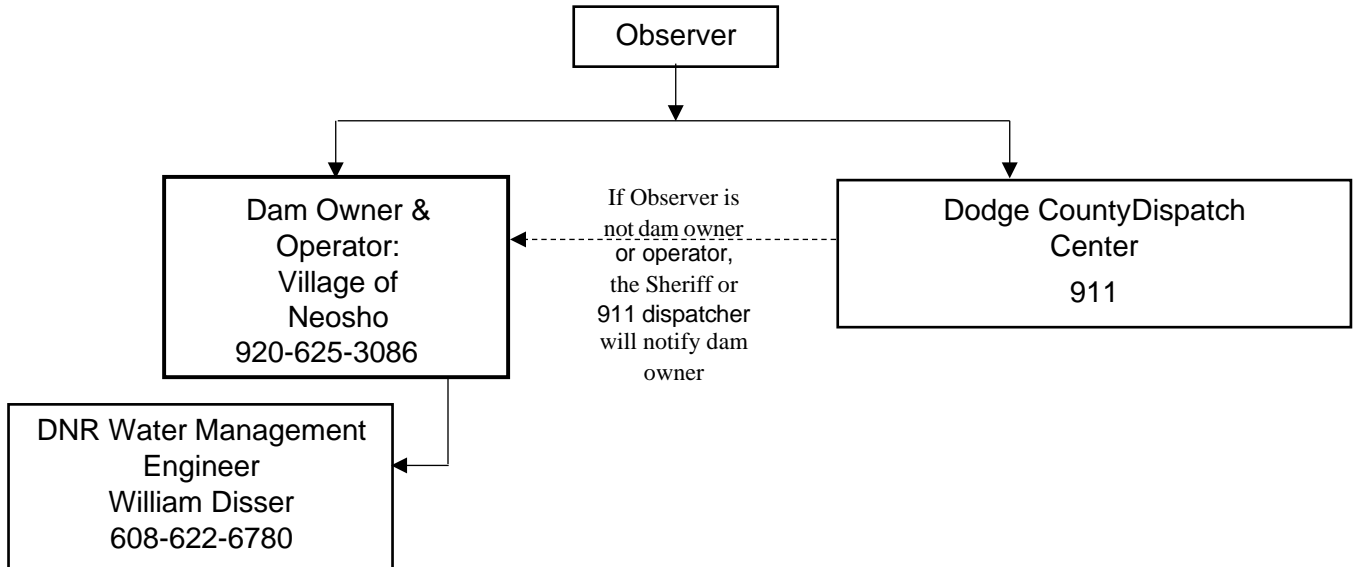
Observer

Dam Owner & Operator: Village of Neosho 920-625-3086

If Observer is not dam owner or operator, the Sheriff or 911 dispatcher will notify dam owner

Dodge CountyDispatch Center 911

DNR Water Management Engineer William Disser 608-622-6780